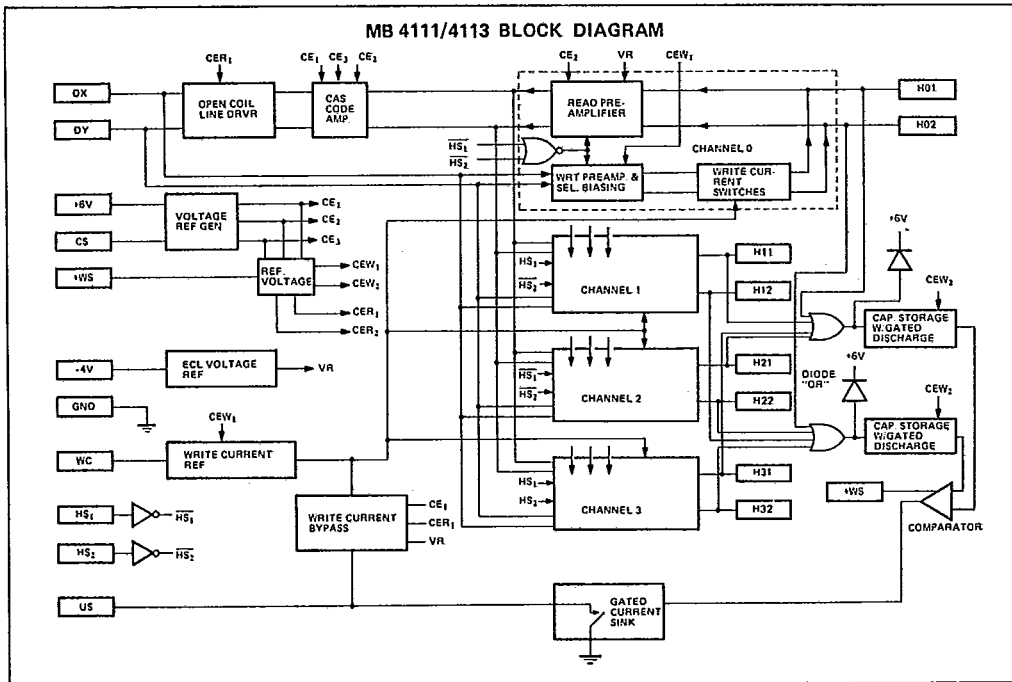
MB 4111/4113 BLOCK DIAGRAM

$CER_1$

$CE_1$ $CE_3$ $CE_2$

$CE_2$ VR $CEW_1$

DX

DY

OPEN COIL LINE DRVR

CAS CODE AMP.

READ PRE-AMPLIFIER

H01

H02

CHANNEL 0

$\overline{HS_1}$

$\overline{HS_2}$

WRT PREAMP. & SEL. BIASING

WRITE CURRENT SWITCHES

+6V

CS

+WS

VOLTAGE REF GEN

$CE_1$

$CE_2$

$CE_3$

REF. VOLTAGE

$CEW_1$

$CEW_2$

$CER_1$

$CER_2$

$HS_1$

$\overline{HS_2}$

CHANNEL 1

H11

H12

+6V

$CEW_2$

CAP. STORAGE W/GATED DISCHARGE

-4V

ECL VOLTAGE REF

VR

$\overline{HS_1}$

$\overline{HS_2}$

CHANNEL 2

H21

H22

DIODE "OR"

+6V

$CEW_2$

CAP. STORAGE W/GATED DISCHARGE

GND

$CEW_1$

WC

WRITE CURRENT REF

$HS_1$

$HS_2$

CHANNEL 3

H31

H32

+WS

COMPARATOR

$HS_1$

$\overline{HS_1}$

$HS_2$

$\overline{HS_2}$

WRITE CURRENT BYPASS

$CE_1$

$CER_1$

VR

US

GATED CURRENT SINK